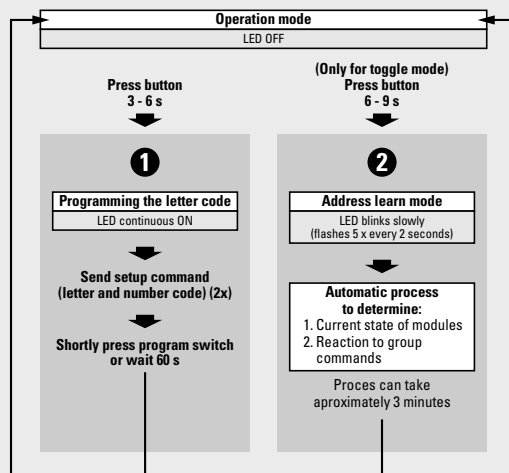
Operation mode
LED OFF

Press button
3 - 6 s

(Only for toggle mode)
Press button
6 - 9 s

1

Programming the letter code
LED continuous ON

Send setup command (letter and number code) (2x)

Shortly press program switch or wait 60 s

2

Address learn mode
LED blinks slowly (flashes 5 x every 2 seconds)

Automatic process to determine:
1. Current state of modules
2. Reaction to group commands

Proces can take aproximately 3 minutes